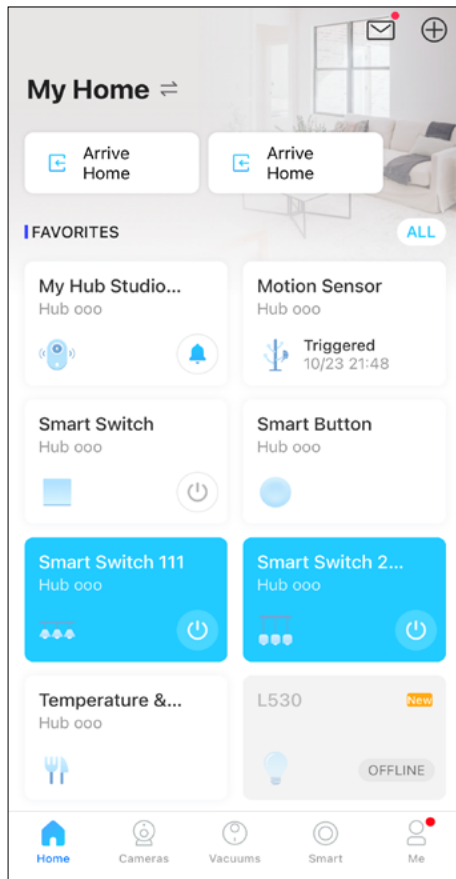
My Home ⇌

Arrive Home

Arrive Home

FAVORITES

ALL

My Hub Studio...
Hub ooo

Motion Sensor
Hub ooo
Triggered
10/23 21:48

Smart Switch
Hub ooo

Smart Button
Hub ooo

Smart Switch 111
Hub ooo

Smart Switch 2...
Hub ooo

Temperature &...
Hub ooo

L530
New
OFFLINE

Home
Cameras
Vacuums
Smart
Me